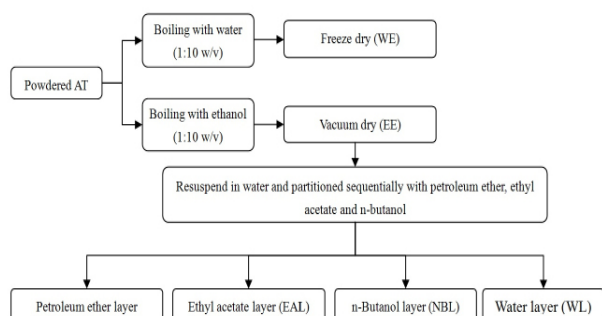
Powdered AT

Boiling with water (1:10 w/v)

Freeze dry (WE)

Boiling with ethanol (1:10 w/v)

Vacuum dry (EE)

Resuspend in water and partitioned sequentially with petroleum ether, ethyl acetate and n-butanol

Petroleum ether layer

Ethyl acetate layer (EAL)

n-Butanol layer (NBL)

Water layer (WL)